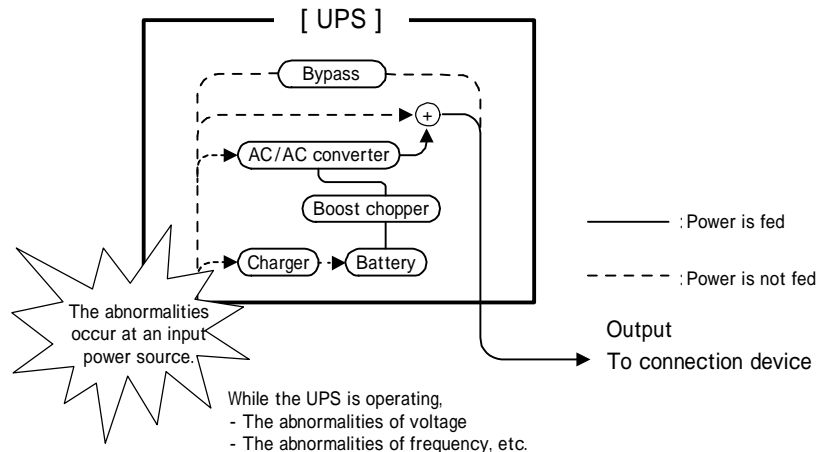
[ UPS ]

Bypass

+

AC/AC converter

Boost chopper

Charger

Battery

: Power is fed

: Power is not fed

The abnormalities occur at an input power source.

Output

To connection device

While the UPS is operating,
- The abnormalities of voltage
- The abnormalities of frequency, etc.